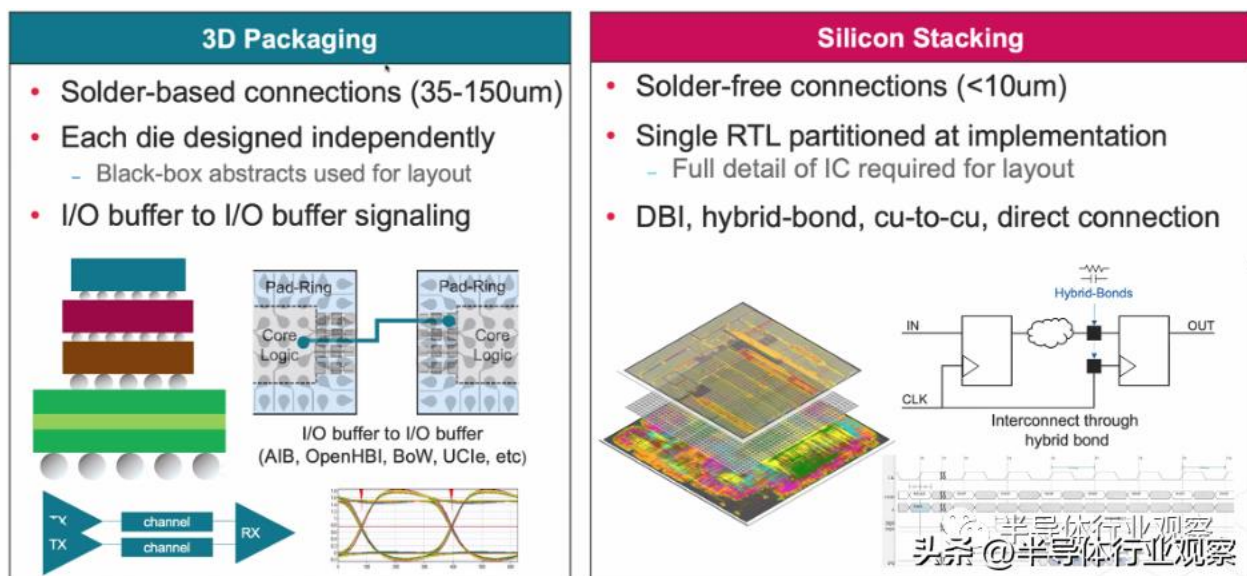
3D Packaging

- Solder-based connections (35-150um)
- Each die designed independently
  - Black-box abstracts used for layout
- I/O buffer to I/O buffer signaling

Pad-Ring
Core Logic
Pad-Ring
Core Logic

I/O buffer to I/O buffer (AIB, OpenHBI, BoW, UCIe, etc)

TX
TX
channel
channel
RX

Silicon Stacking

- Solder-free connections (<10um)
- Single RTL partitioned at implementation
  - Full detail of IC required for layout
- DBI, hybrid-bond, cu-to-cu, direct connection

Hybrid-Bonds
IN
OUT
CLK
Interconnect through hybrid bond

半导体行业观察
头条 @半导体行业观察